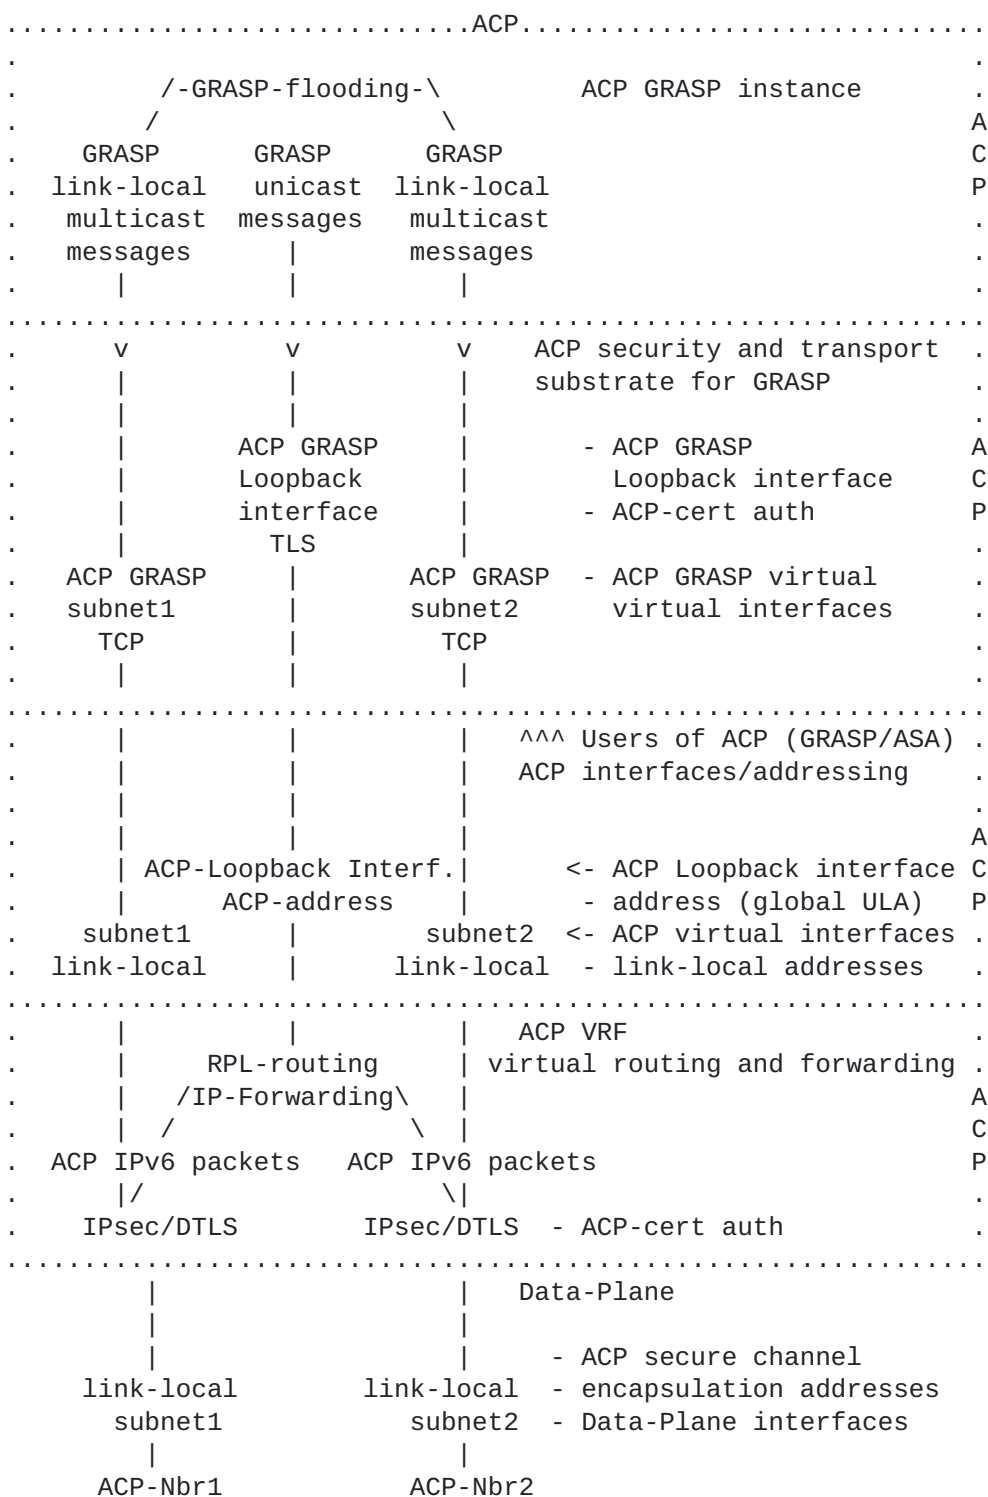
..............................ACP..............................
.                                                                .
.         /-GRASP-flooding-\         ACP GRASP instance          .
.        /                  \                                    A
.    GRASP      GRASP      GRASP                                 C
.  link-local   unicast  link-local                              P
.   multicast  messages   multicast                              .
.   messages      |       messages                               .
.      |          |          |                                   .
...............................................................
.      v          v          v    ACP security and transport     .
.      |          |          |    substrate for GRASP            .
.      |          |          |                                   .
.      |      ACP GRASP      |        - ACP GRASP                A
.      |      Loopback       |          Loopback interface       C
.      |      interface      |        - ACP-cert auth            P
.      |         TLS         |                                   .
.   ACP GRASP     |      ACP GRASP   - ACP GRASP virtual         .
.   subnet1       |      subnet2       virtual interfaces        .
.     TCP         |        TCP                                   .
.      |          |          |                                   .
...............................................................
.      |          |          |   ^^^ Users of ACP (GRASP/ASA)    .
.      |          |          |   ACP interfaces/addressing       .
.      |          |          |                                   .
.      |          |          |                                   A
.      | ACP-Loopback Interf.|     <- ACP Loopback interface     C
.      |     ACP-address     |      - address (global ULA)       P
.    subnet1      |        subnet2  <- ACP virtual interfaces    .
.  link-local     |      link-local  - link-local addresses      .
...............................................................
.      |          |          |    ACP VRF                        .
.      |      RPL-routing    |  virtual routing and forwarding   .
.      |    /IP-Forwarding\  |                                   A
.      |   /               \ |                                   C
.  ACP IPv6 packets   ACP IPv6 packets                           P
.      |/                   \|                                   .
.    IPsec/DTLS        IPsec/DTLS  - ACP-cert auth               .
...............................................................
         |                   |    Data-Plane
         |                   |
         |                   |      - ACP secure channel
     link-local        link-local  - encapsulation addresses
       subnet1           subnet2  - Data-Plane interfaces
         |                   |
      ACP-Nbr1            ACP-Nbr2